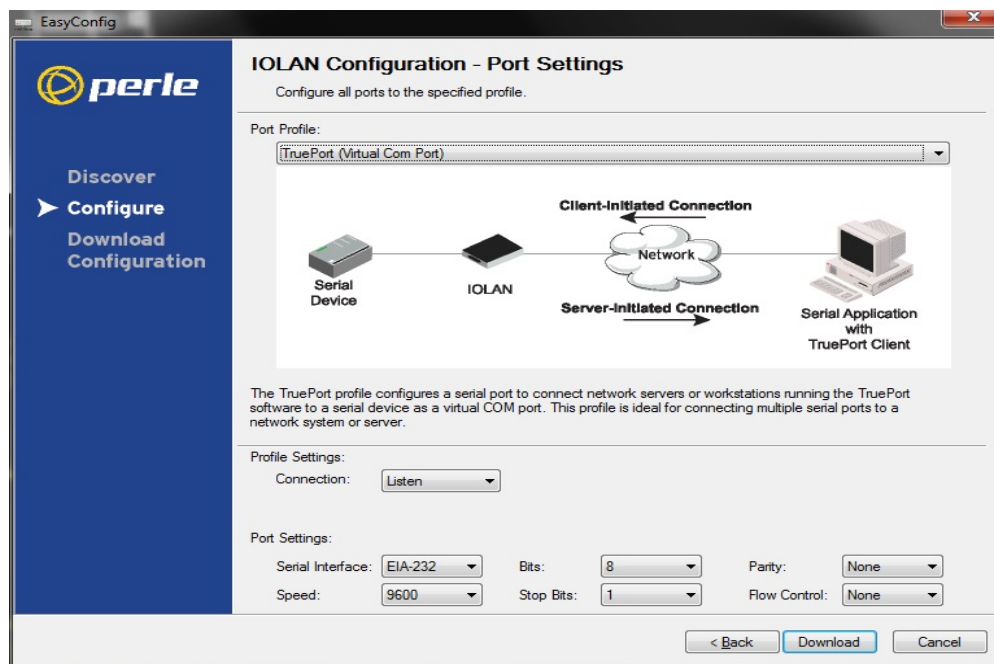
EasyConfig

perle

Discover
Configure
Download Configuration

IOLAN Configuration - Port Settings
Configure all ports to the specified profile.

Port Profile:
TruePort (Virtual Com Port)

Client-Initiated Connection
Network
Serial Device
IOLAN
Server-Initiated Connection
Serial Application with TruePort Client

The TruePort profile configures a serial port to connect network servers or workstations running the TruePort software to a serial device as a virtual COM port. This profile is ideal for connecting multiple serial ports to a network system or server.

Profile Settings:
Connection: Listen

Port Settings:
Serial Interface: EIA-232
Bits: 8
Parity: None
Speed: 9600
Stop Bits: 1
Flow Control: None

< Back
Download
Cancel